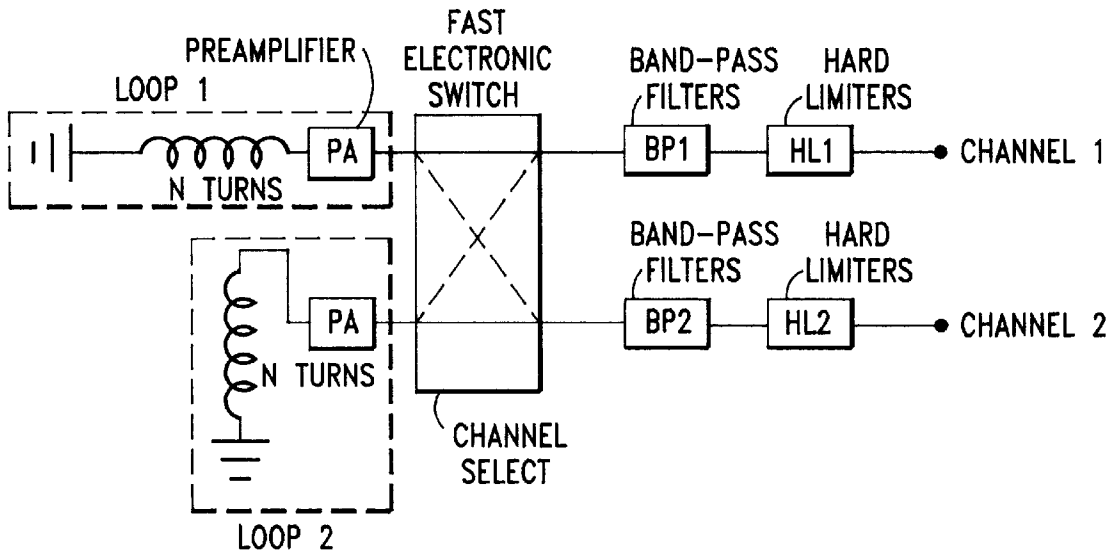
FAST ELECTRONIC SWITCH

PREAMPLIFIER

LOOP 1

PA

N TURNS

BAND-PASS FILTERS

HARD LIMITERS

BP1

HL1

CHANNEL 1

BAND-PASS FILTERS

HARD LIMITERS

PA

N TURNS

BP2

HL2

CHANNEL 2

CHANNEL SELECT

LOOP 2